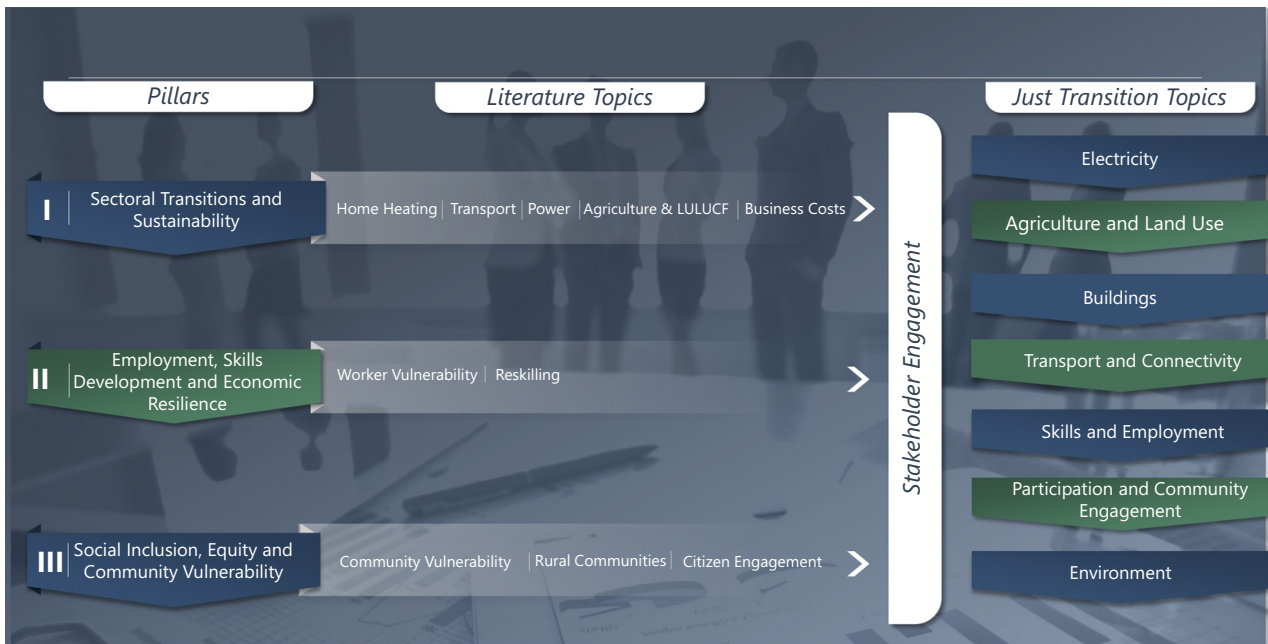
Pillars

Literature Topics

Just Transition Topics

I Sectoral Transitions and Sustainability

Home Heating | Transport | Power | Agriculture & LULUCF | Business Costs

II Employment, Skills Development and Economic Resilience

Worker Vulnerability | Reskilling

III Social Inclusion, Equity and Community Vulnerability

Community Vulnerability | Rural Communities | Citizen Engagement

Stakeholder Engagement

Electricity

Agriculture and Land Use

Buildings

Transport and Connectivity

Skills and Employment

Participation and Community Engagement

Environment